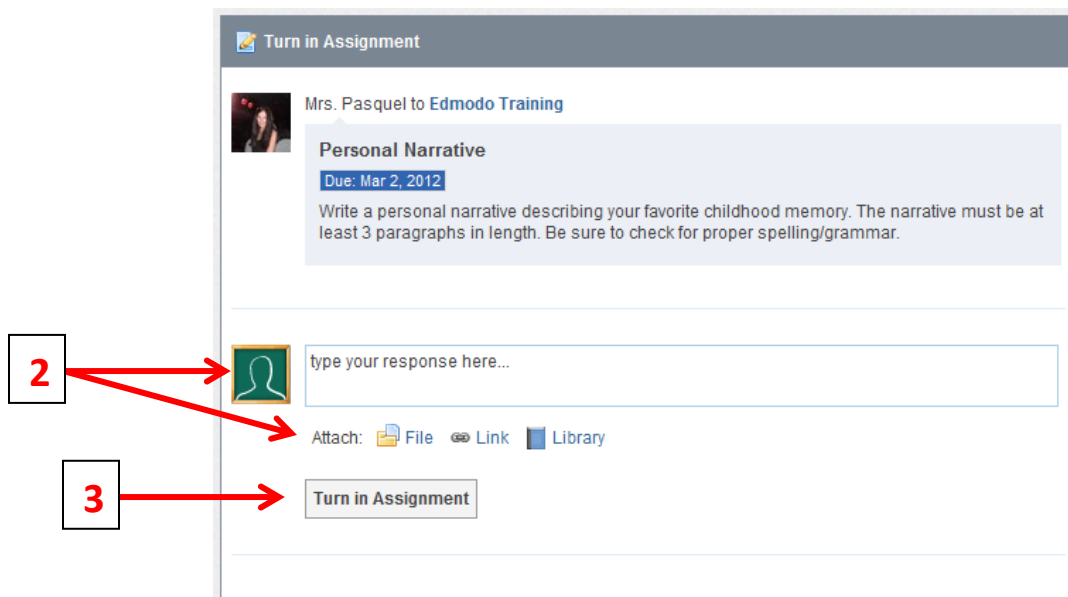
Turn in Assignment

Mrs. Pasquel to Edmodo Training

Personal Narrative

Due: Mar 2, 2012

Write a personal narrative describing your favorite childhood memory. The narrative must be at least 3 paragraphs in length. Be sure to check for proper spelling/grammar.

2

type your response here...

Attach: File Link Library

3

Turn in Assignment